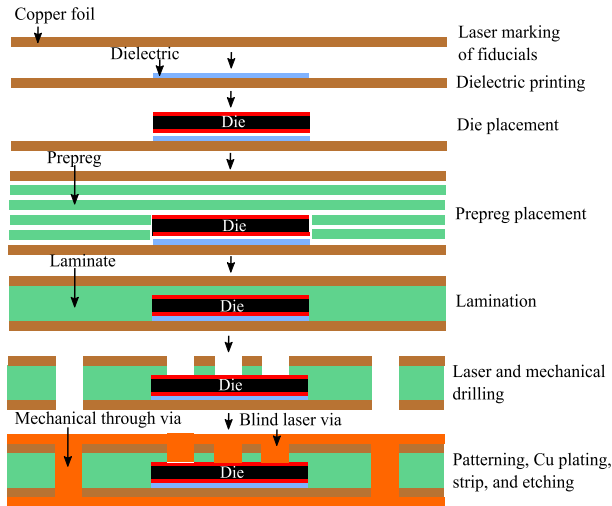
Copper foil

Laser marking of fiducials

Dielectric

Dielectric printing

Die

Die placement

Prepreg

Die

Prepreg placement

Laminate

Die

Lamination

Die

Laser and mechanical drilling

Mechanical through via

Blind laser via

Die

Patterning, Cu plating, strip, and etching